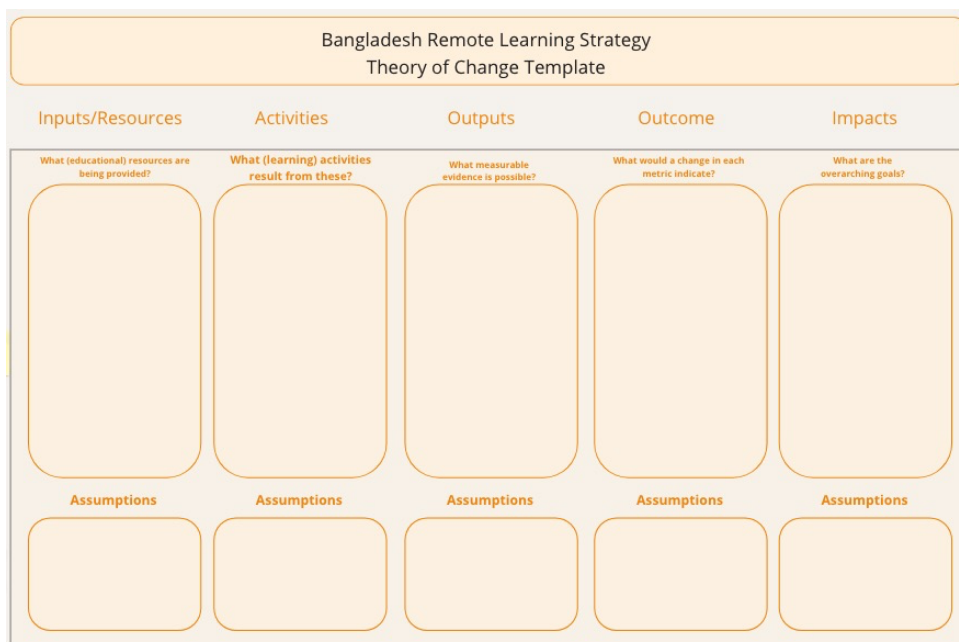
Bangladesh Remote Learning Strategy
Theory of Change Template

Inputs/Resources

What (educational) resources are being provided?

Assumptions

Activities

What (learning) activities result from these?

Assumptions

Outputs

What measurable evidence is possible?

Assumptions

Outcome

What would a change in each metric indicate?

Assumptions

Impacts

What are the overarching goals?

Assumptions